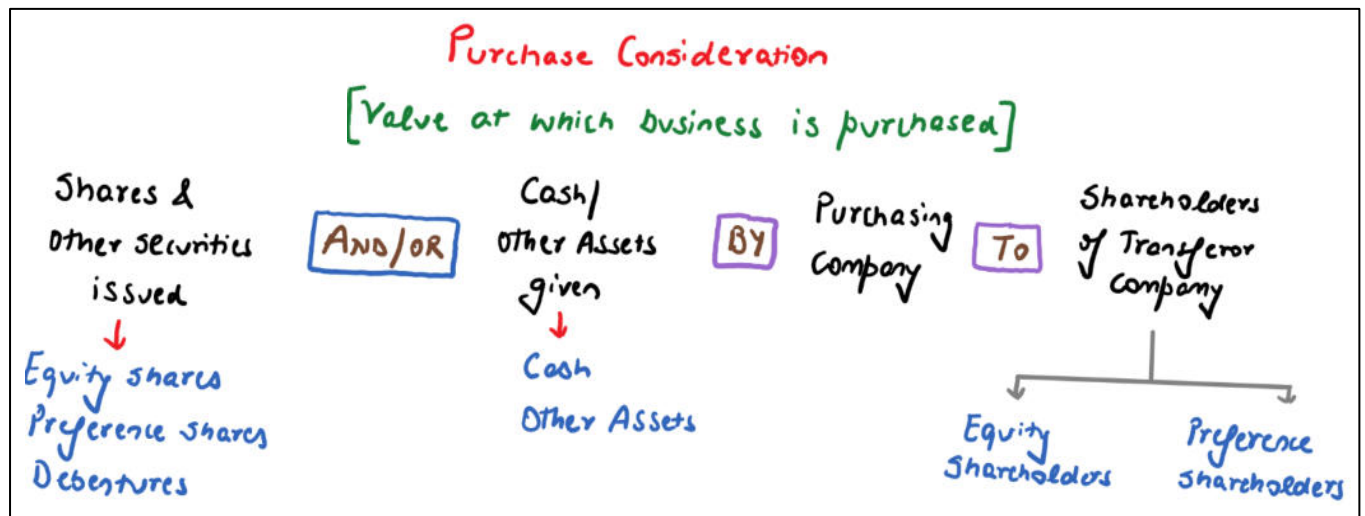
Purchase Consideration

[Value at which business is purchased]

Shares & Other securities issued

Equity shares
Preference shares
Debentures

AND/OR

Cash/ Other Assets given

Cash
Other Assets

BY

Purchasing Company

TO

Shareholders of Transferor Company

Equity Shareholders

Preference Shareholders